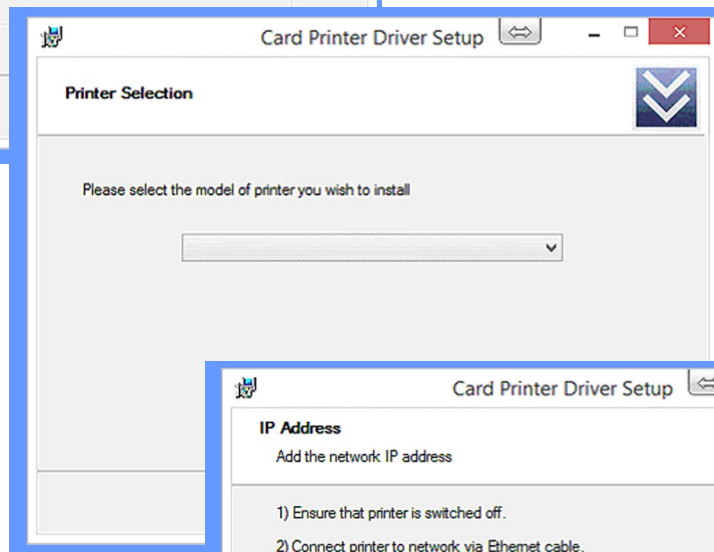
Card Printer Driver Setup

Printer Selection

Please select the model of printer you wish to install

Card Printer Driver Setup

IP Address

Add the network IP address

1) Ensure that printer is switched off.

2) Connect printer to network via Ethernet cable.